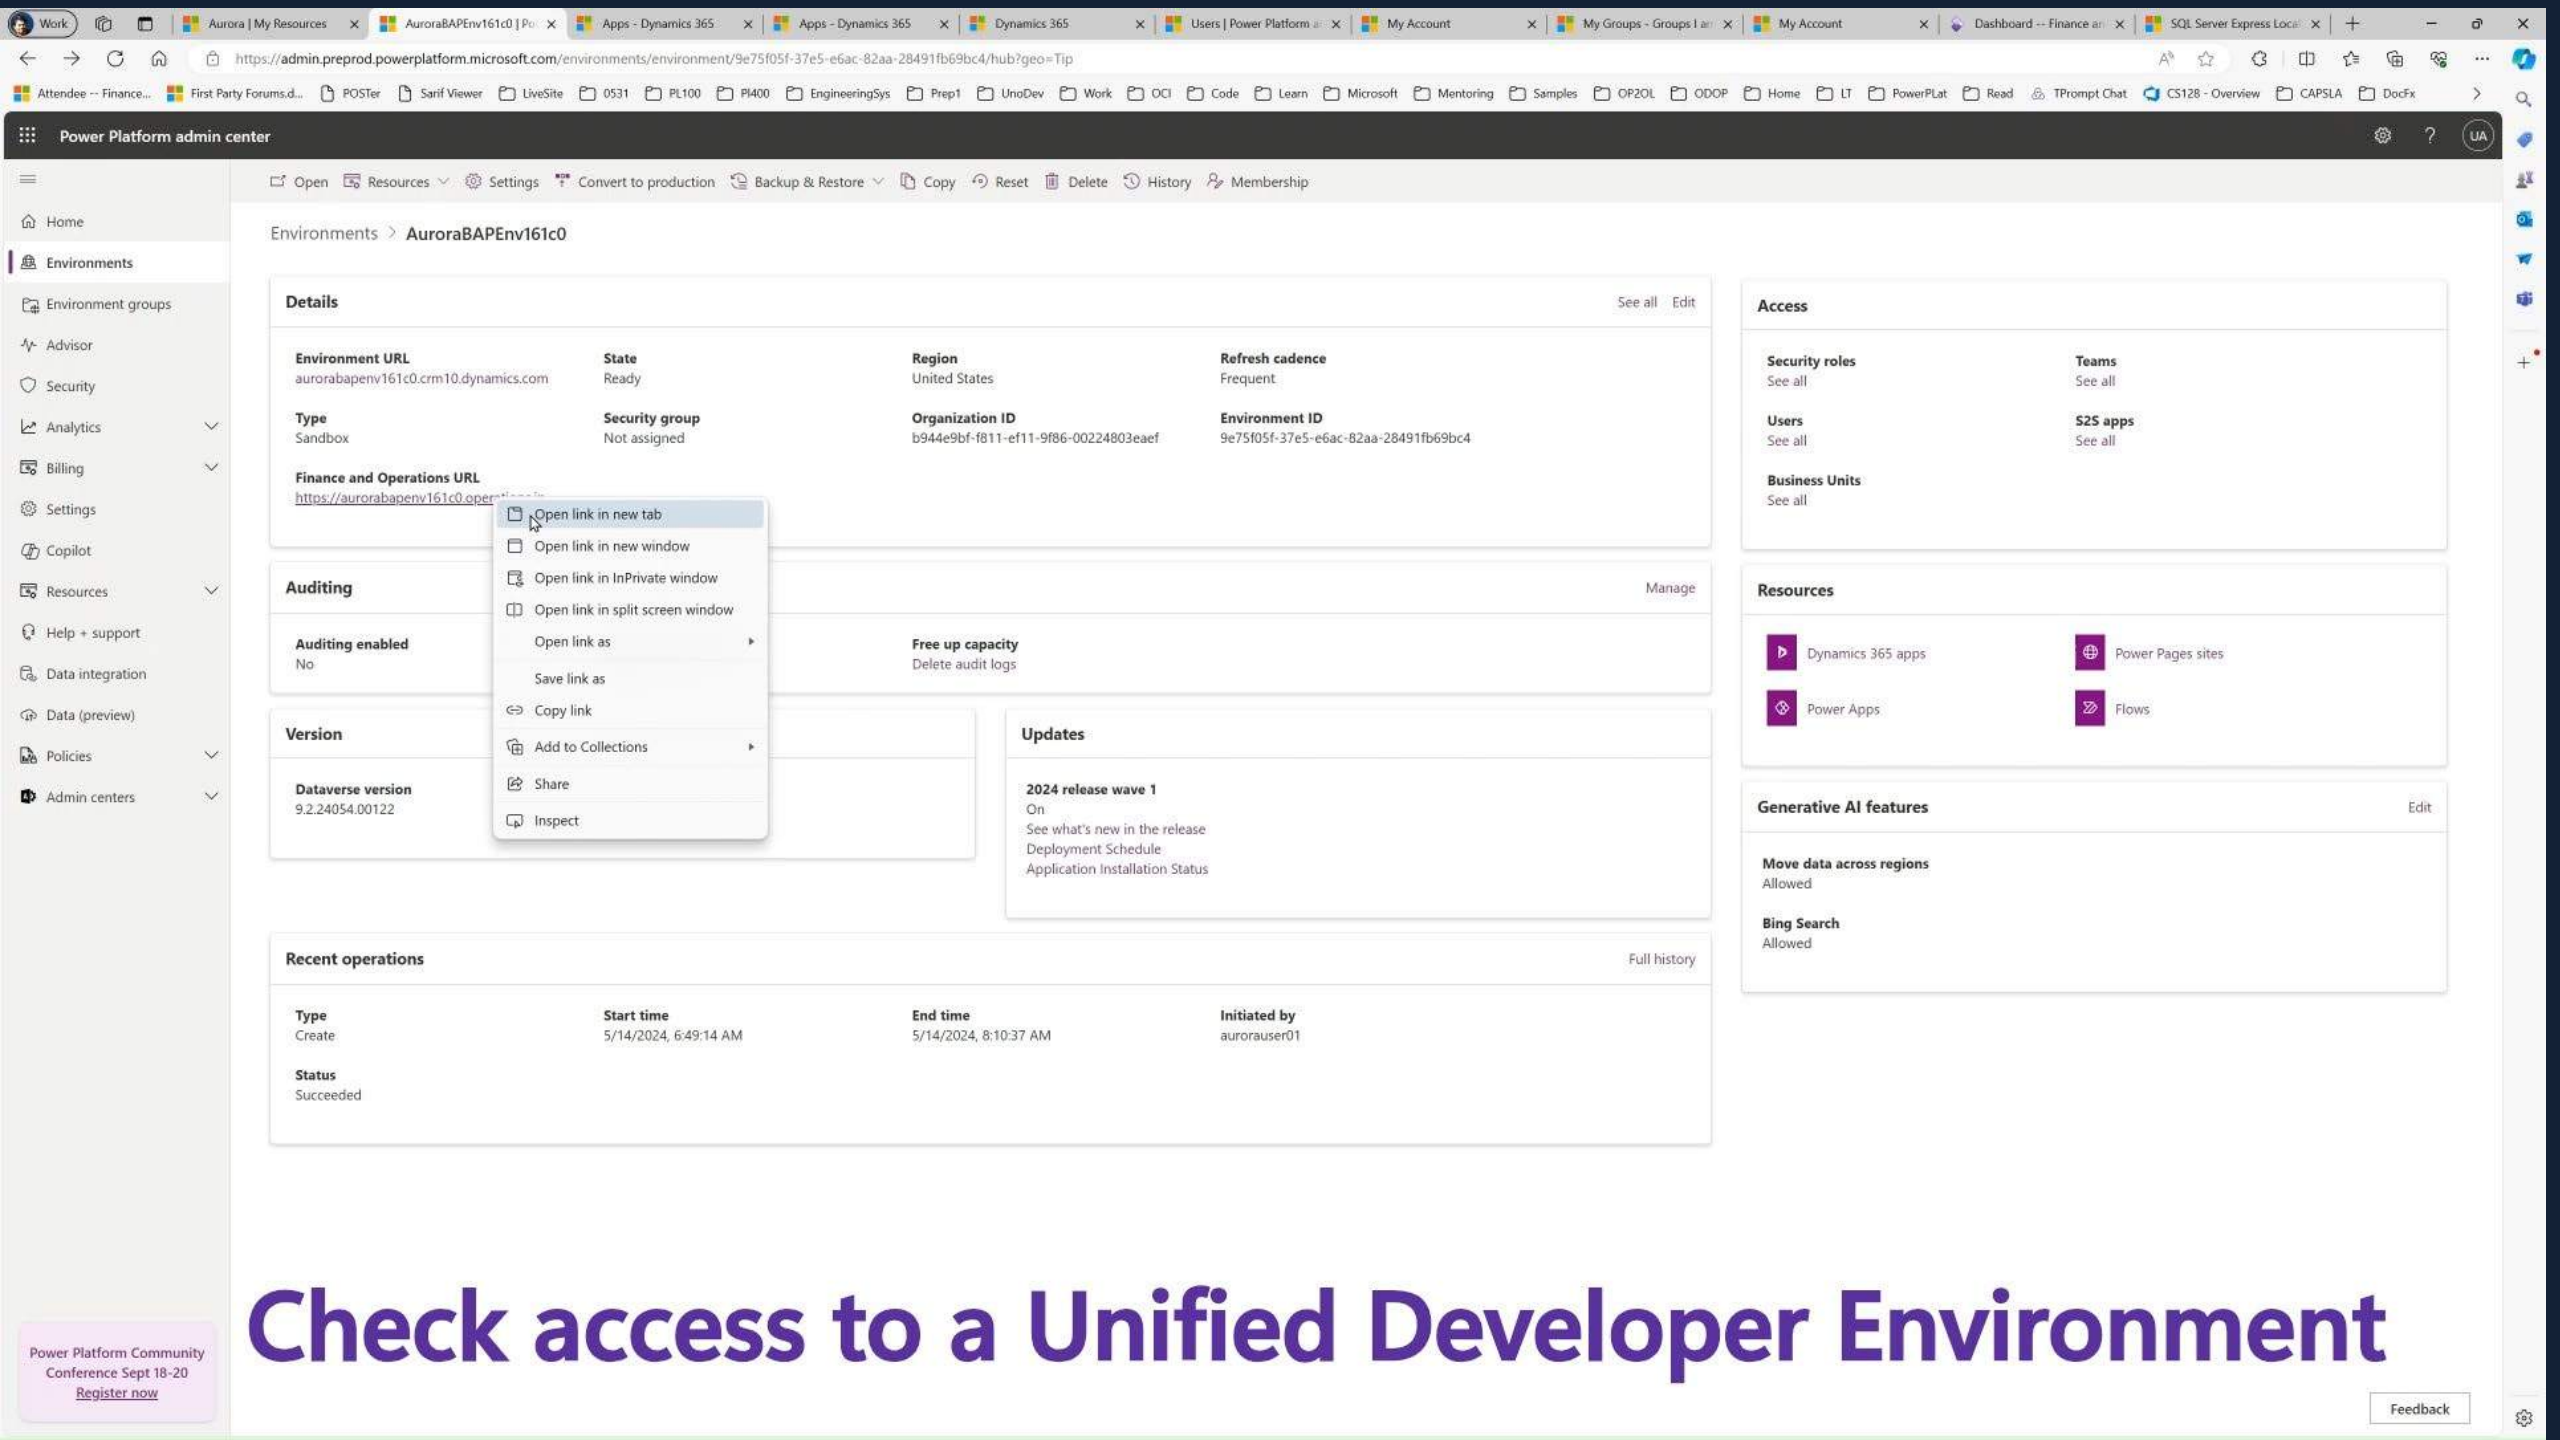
Work | Aurora | My Resources | AuroraBAPEnv161c0 | Po | Apps - Dynamics 365 | Apps - Dynamics 365 | Dynamics 365 | Users | Power Platform a | My Account | My Groups - Groups I a | My Account | Dashboard -- Finance a | SQL Server Express Loca

https://admin.preprod.powerplatform.microsoft.com/environments/environment/9e75f05f-37e5-e6ac-82aa-28491fb69bc4/hub?geo=Tip

Attendee -- Finance... | First Party Forums.d... | POSTer | Sarif Viewer | LiveSite | 0531 | PL100 | PI400 | EngineeringSys | Prep1 | UnoDev | Work | OCI | Code | Learn | Microsoft | Mentoring | Samples | OP2OL | ODOP | Home | LT | PowerPLat | Read | TPrompt Chat | CS128 - Overview | CAPSLA | DocFx

Power Platform admin center

UA

Open | Resources | Settings | Convert to production | Backup & Restore | Copy | Reset | Delete | History | Membership

Home
Environments
Environment groups
Advisor
Security
Analytics
Billing
Settings
Copilot
Resources
Help + support
Data integration
Data (preview)
Policies
Admin centers

Environments > AuroraBAPEnv161c0

Details
See all Edit

Environment URL
aurorabapenv161c0.crm10.dynamics.com

State
Ready

Region
United States

Refresh cadence
Frequent

Type
Sandbox

Security group
Not assigned

Organization ID
b944e9bf-f811-ef11-9f86-00224803eaef

Environment ID
9e75f05f-37e5-e6ac-82aa-28491fb69bc4

Finance and Operations URL
https://aurorabapenv161c0.oper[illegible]

Open link in new tab
Open link in new window
Open link in InPrivate window
Open link in split screen window
Open link as
Save link as
Copy link
Add to Collections
Share
Inspect

Auditing
Manage

Auditing enabled
No

Free up capacity
Delete audit logs

Version

Dataverse version
9.2.24054.00122

Updates

2024 release wave 1
On
See what's new in the release
Deployment Schedule
Application Installation Status

Recent operations
Full history

Type
Create

Start time
5/14/2024, 6:49:14 AM

End time
5/14/2024, 8:10:37 AM

Initiated by
aurorauser01

Status
Succeeded

Access

Security roles
See all

Teams
See all

Users
See all

S2S apps
See all

Business Units
See all

Resources

Dynamics 365 apps
Power Pages sites
Power Apps
Flows

Generative AI features
Edit

Move data across regions
Allowed

Bing Search
Allowed

Power Platform Community Conference Sept 18-20
Register now

Check access to a Unified Developer Environment

Feedback